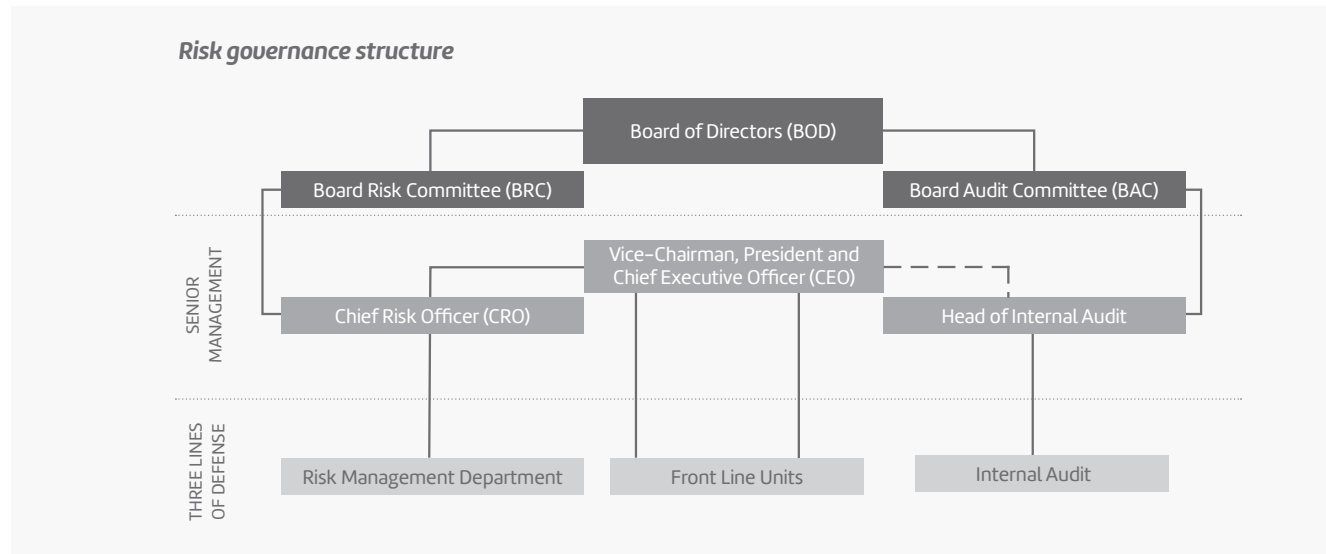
Risk governance structure

Board of Directors (BOD)

Board Risk Committee (BRC)

Board Audit Committee (BAC)

SENIOR MANAGEMENT

Vice-Chairman, President and Chief Executive Officer (CEO)

Chief Risk Officer (CRO)

Head of Internal Audit

THREE LINES OF DEFENSE

Risk Management Department

Front Line Units

Internal Audit